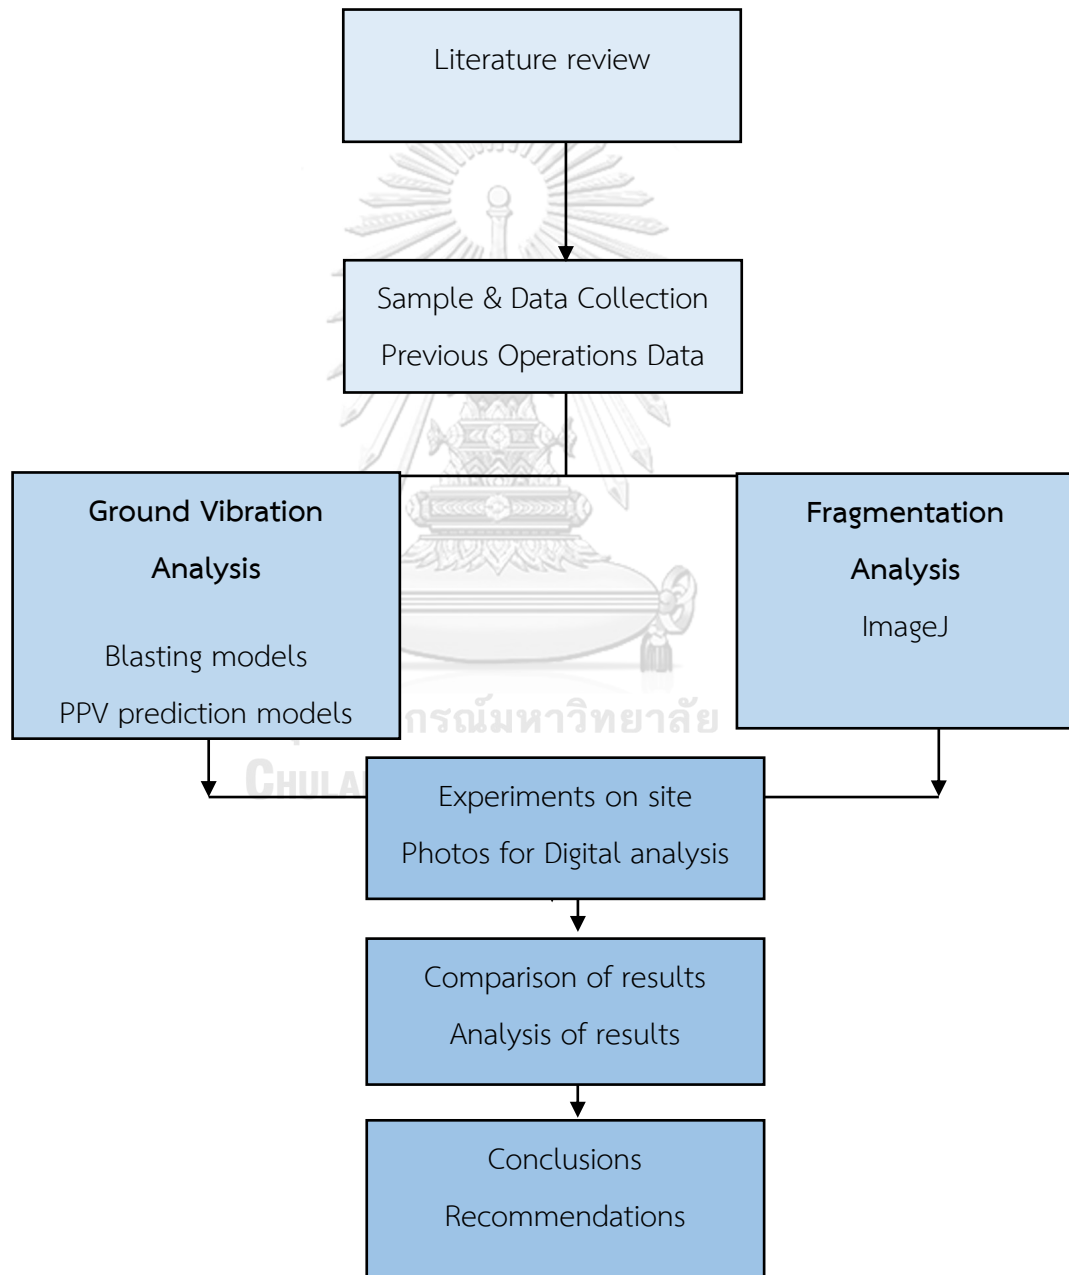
Literature review

Sample & Data Collection

Previous Operations Data

Ground Vibration Analysis

Blasting models

PPV prediction models

Fragmentation Analysis

ImageJ

กรณ์มหาวิทยาลัย

CHULA

Experiments on site

Photos for Digital analysis

Comparison of results

Analysis of results

Conclusions

Recommendations